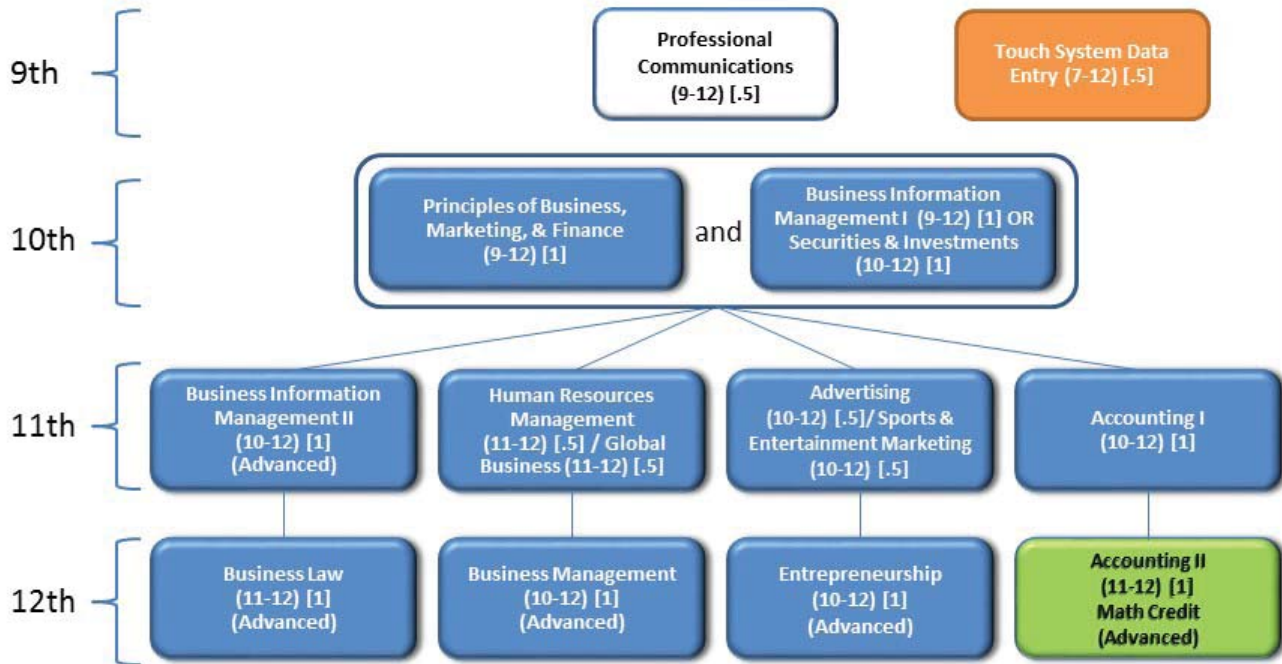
9th

Professional Communications (9-12) [.5]

Touch System Data Entry (7-12) [.5]

10th

Principles of Business, Marketing, & Finance (9-12) [1]

and

Business Information Management I (9-12) [1] OR Securities & Investments (10-12) [1]

11th

Business Information Management II (10-12) [1] (Advanced)

Human Resources Management (11-12) [.5] / Global Business (11-12) [.5]

Advertising (10-12) [.5]/ Sports & Entertainment Marketing (10-12) [.5]

Accounting I (10-12) [1]

12th

Business Law (11-12) [1] (Advanced)

Business Management (10-12) [1] (Advanced)

Entrepreneurship (10-12) [1] (Advanced)

Accounting II (11-12) [1] Math Credit (Advanced)